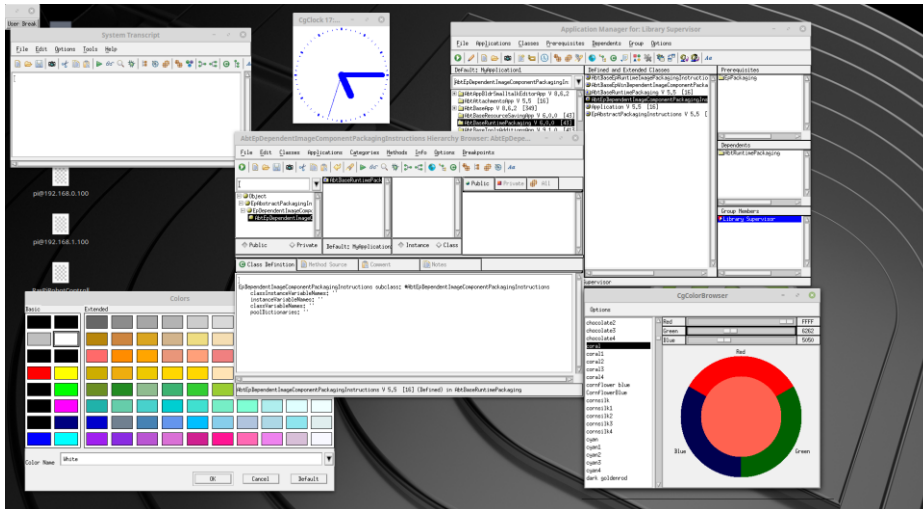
User Break

System Transcript

File Edit Options Tools Help

CgClock 17...

Application Manager for: Library Supervisor

File Applications Classes Prerequisites Dependents Group Options

Default: MyApplication1

AbtEpDependentImageComponentPackagingIn

AbtAppBldrSmalltalkEditorApp V 9.0.2
AbtAttachmentsApp V 5.5 [16]
AbtBaseApp V 9.0.2 [349]
AbtBaseResourceSavingApp V 6.0.0 [43]
AbtBaseRuntimePackaging V 6.0.0 [43]
AbtBaseToolsWithWindowApp V 9.1.0 [43]

Defined and Extended Classes
AbtBaseEpRuntimeImagePackagingInstructio
AbtBaseEpNonDependentImageComponentPacka
AbtBaseRuntimePackaging V 5.5 [16]
AbtEpDependentImageComponentPackagingIn
Application V 5.5 [16]
EpAbstractPackagingInstructions V 5.5 [

Prerequisites
EpPackaging

Dependents
AbtRuntimePackaging

Group Members
Library Supervisor

Supervisor

AbtEpDependentImageComponentPackagingInstructions Hierarchy Browser: AbtEpDepe...

File Edit Classes Applications Categories Methods Info Options Breakpoints

Object
EpAbstractPackagingIn
EpDependentImageComp
AbtEpDependentImage

AbtBaseRuntimePack

Public Private All

Public Private

Default: MyApplication1

Instance Class

Class Definition Method Source Comment Notes

EpDependentImageComponentPackagingInstructions subclass: #AbtEpDependentImageComponentPackagingInstructions
classInstanceVariableNames: ''
instanceVariableNames: ''
classVariableNames: ''
poolDictionaries: ''

AbtEpDependentImageComponentPackagingInstructions V 5.5 [16] (Defined) in AbtBaseRuntimePackaging

pi@192.168.0.100

pi@192.168.1.100

Colors

Basic

Extended

Color Name White

OK Cancel Default

CgColorBrowser

Options

chocolate2
chocolate3
chocolate4
coral
coral1
coral2
coral3
coral4
cornflower blue
cornflowerBlue
cornsilk
cornsilk1
cornsilk2
cornsilk3
cornsilk4
cyan
cyan1
cyan2
cyan3
cyan4
dark goldenrod

Red FFFF
Green 6262
Blue 5050

Red

Blue

Green